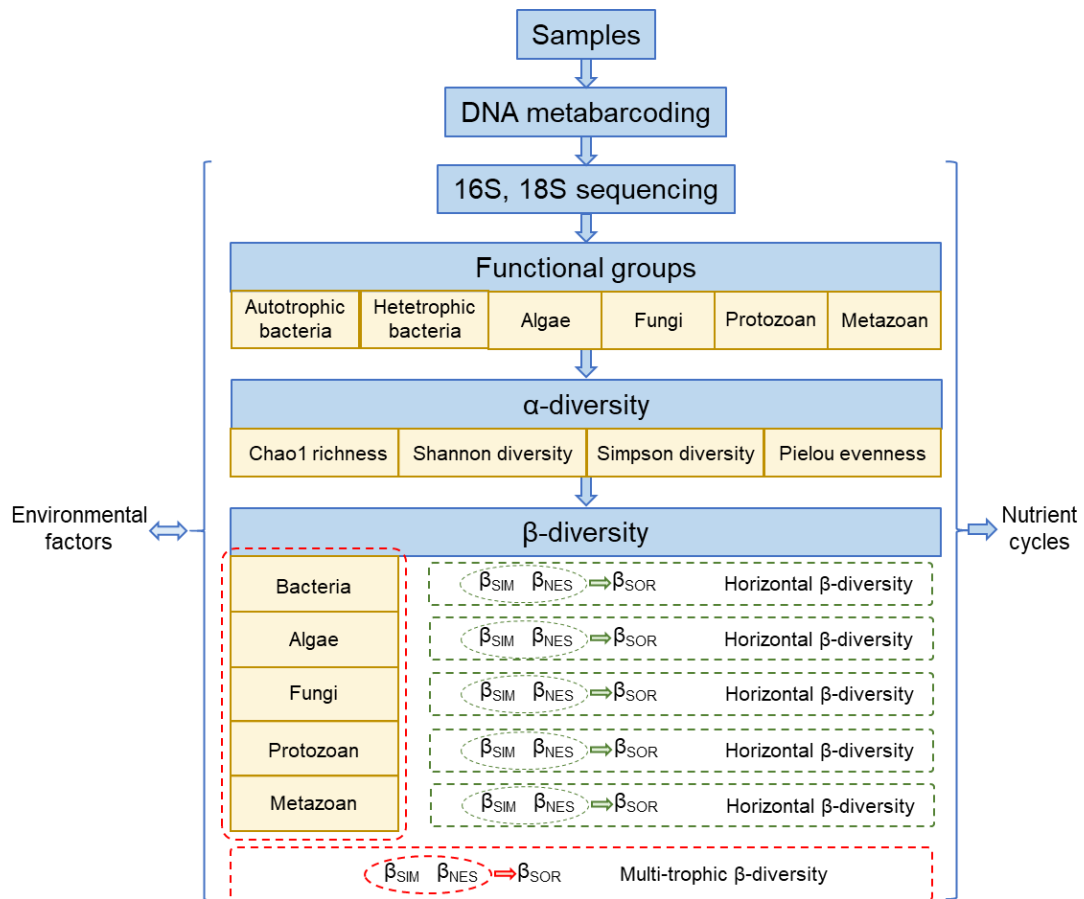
Samples

DNA metabarcoding

16S, 18S sequencing

Functional groups

Autotrophic bacteria | Hetetrophic bacteria | Algae | Fungi | Protozoan | Metazoan

α-diversity

Chao1 richness | Shannon diversity | Simpson diversity | Pielou evenness

Environmental factors

β-diversity

Nutrient cycles

Bacteria

$\beta_{SIM}$ $\beta_{NES}$ $\Rightarrow\beta_{SOR}$ Horizontal β-diversity

Algae

$\beta_{SIM}$ $\beta_{NES}$ $\Rightarrow\beta_{SOR}$ Horizontal β-diversity

Fungi

$\beta_{SIM}$ $\beta_{NES}$ $\Rightarrow\beta_{SOR}$ Horizontal β-diversity

Protozoan

$\beta_{SIM}$ $\beta_{NES}$ $\Rightarrow\beta_{SOR}$ Horizontal β-diversity

Metazoan

$\beta_{SIM}$ $\beta_{NES}$ $\Rightarrow\beta_{SOR}$ Horizontal β-diversity

$\beta_{SIM}$ $\beta_{NES}$ $\Rightarrow\beta_{SOR}$ Multi-trophic β-diversity